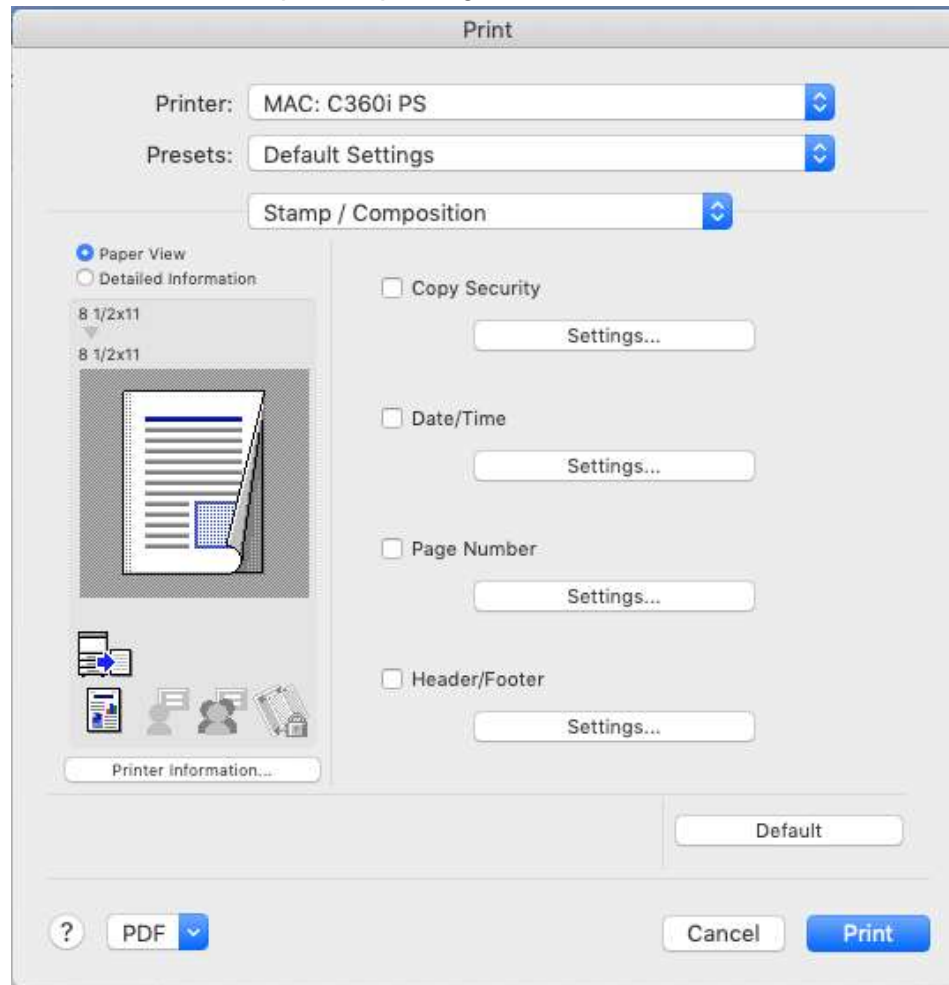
Print

Printer: MAC: C360i PS

Presets: Default Settings

Stamp / Composition

Paper View
Detailed Information

8 1/2x11
8 1/2x11

Printer Information...

Copy Security
Settings...

Date/Time
Settings...

Page Number
Settings...

Header/Footer
Settings...

Default

?
PDF

Cancel
Print